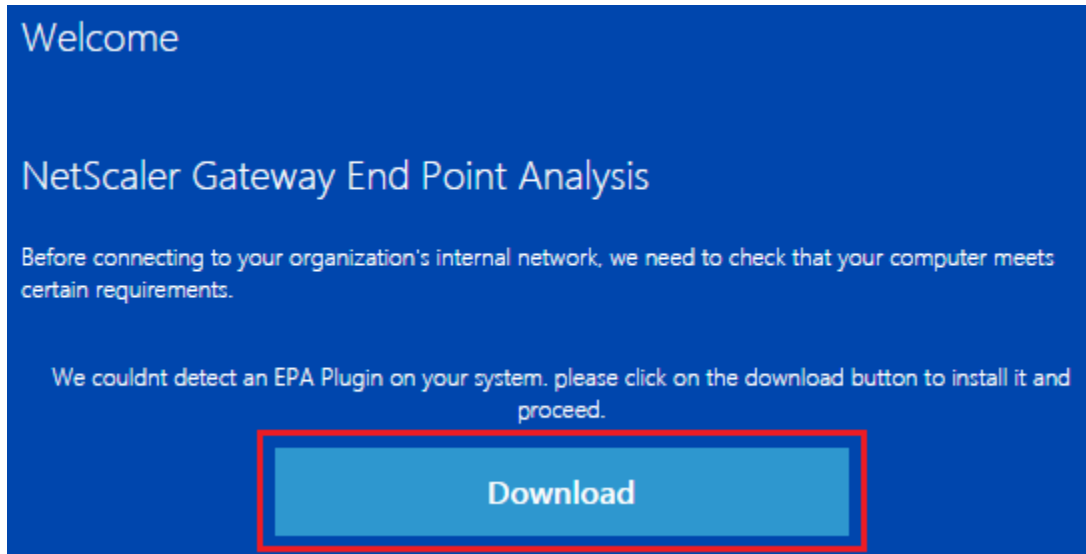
Welcome

NetScaler Gateway End Point Analysis

Before connecting to your organization's internal network, we need to check that your computer meets certain requirements.

We couldnt detect an EPA Plugin on your system. please click on the download button to install it and proceed.

Download